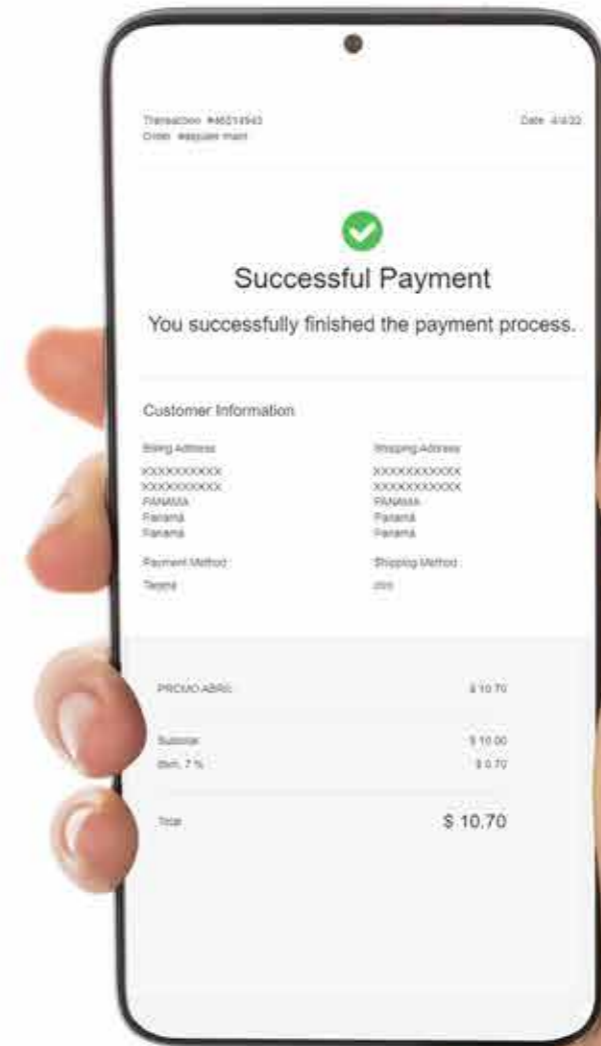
Transaction #46514943
Order: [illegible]

Date: 4/4/22

Successful Payment

You successfully finished the payment process.

Customer Information

Billing Address
XXXXXXXXXXX
XXXXXXXXXXX
PANAMA
Panamá
Panamá

Shipping Address
XXXXXXXXXXXX
XXXXXXXXXXXX
PANAMA
Panamá
Panamá

Payment Method
Tecend

Shipping Method
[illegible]

PROMO ABRIL $ 10.70

Subtotal $ 10.00
Itbm. 7 % $ 0.70

Total $ 10.70